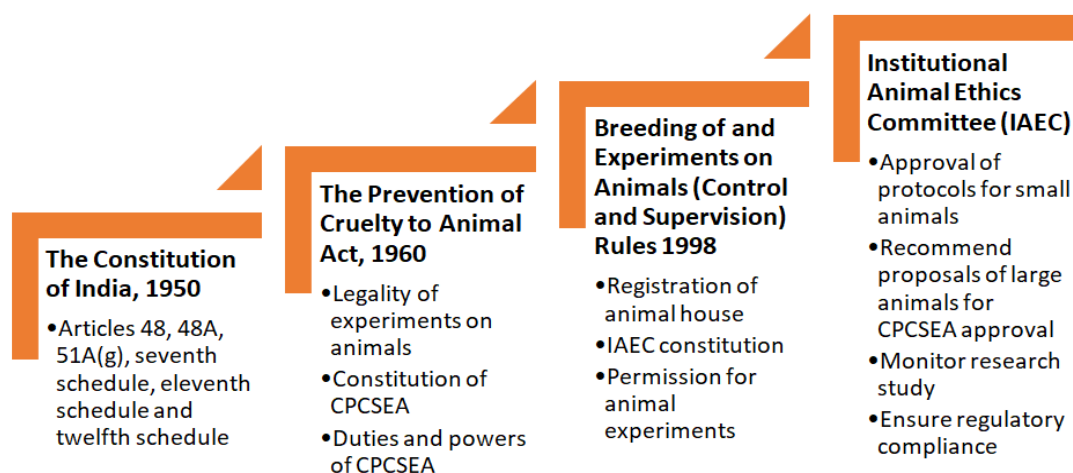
The Constitution of India, 1950

•Articles 48, 48A, 51A(g), seventh schedule, eleventh schedule and twelfth schedule

The Prevention of Cruelty to Animal Act, 1960

•Legality of experiments on animals
•Constitution of CPCSEA
•Duties and powers of CPCSEA

Breeding of and Experiments on Animals (Control and Supervision) Rules 1998

•Registration of animal house
•IAEC constitution
•Permission for animal experiments

Institutional Animal Ethics Committee (IAEC)

•Approval of protocols for small animals
•Recommend proposals of large animals for CPCSEA approval
•Monitor research study
•Ensure regulatory compliance